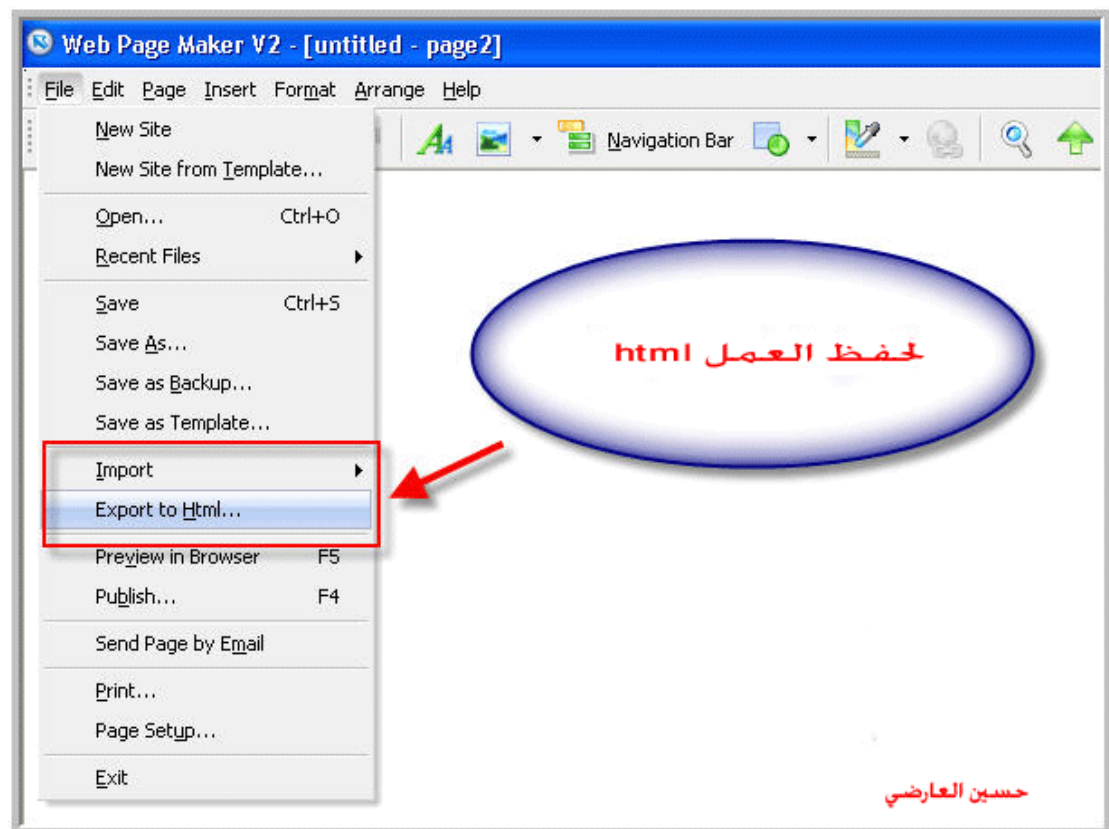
Web Page Maker V2 - [untitled - page2]

File Edit Page Insert Format Arrange Help

Navigation Bar

New Site
New Site from Template...
Open... Ctrl+O
Recent Files
Save Ctrl+S
Save As...
Save as Backup...
Save as Template...
Import
Export to Html...
Preview in Browser F5
Publish... F4
Send Page by Email
Print...
Page Setup...
Exit

لحفظ العمل html

حسين العارضي